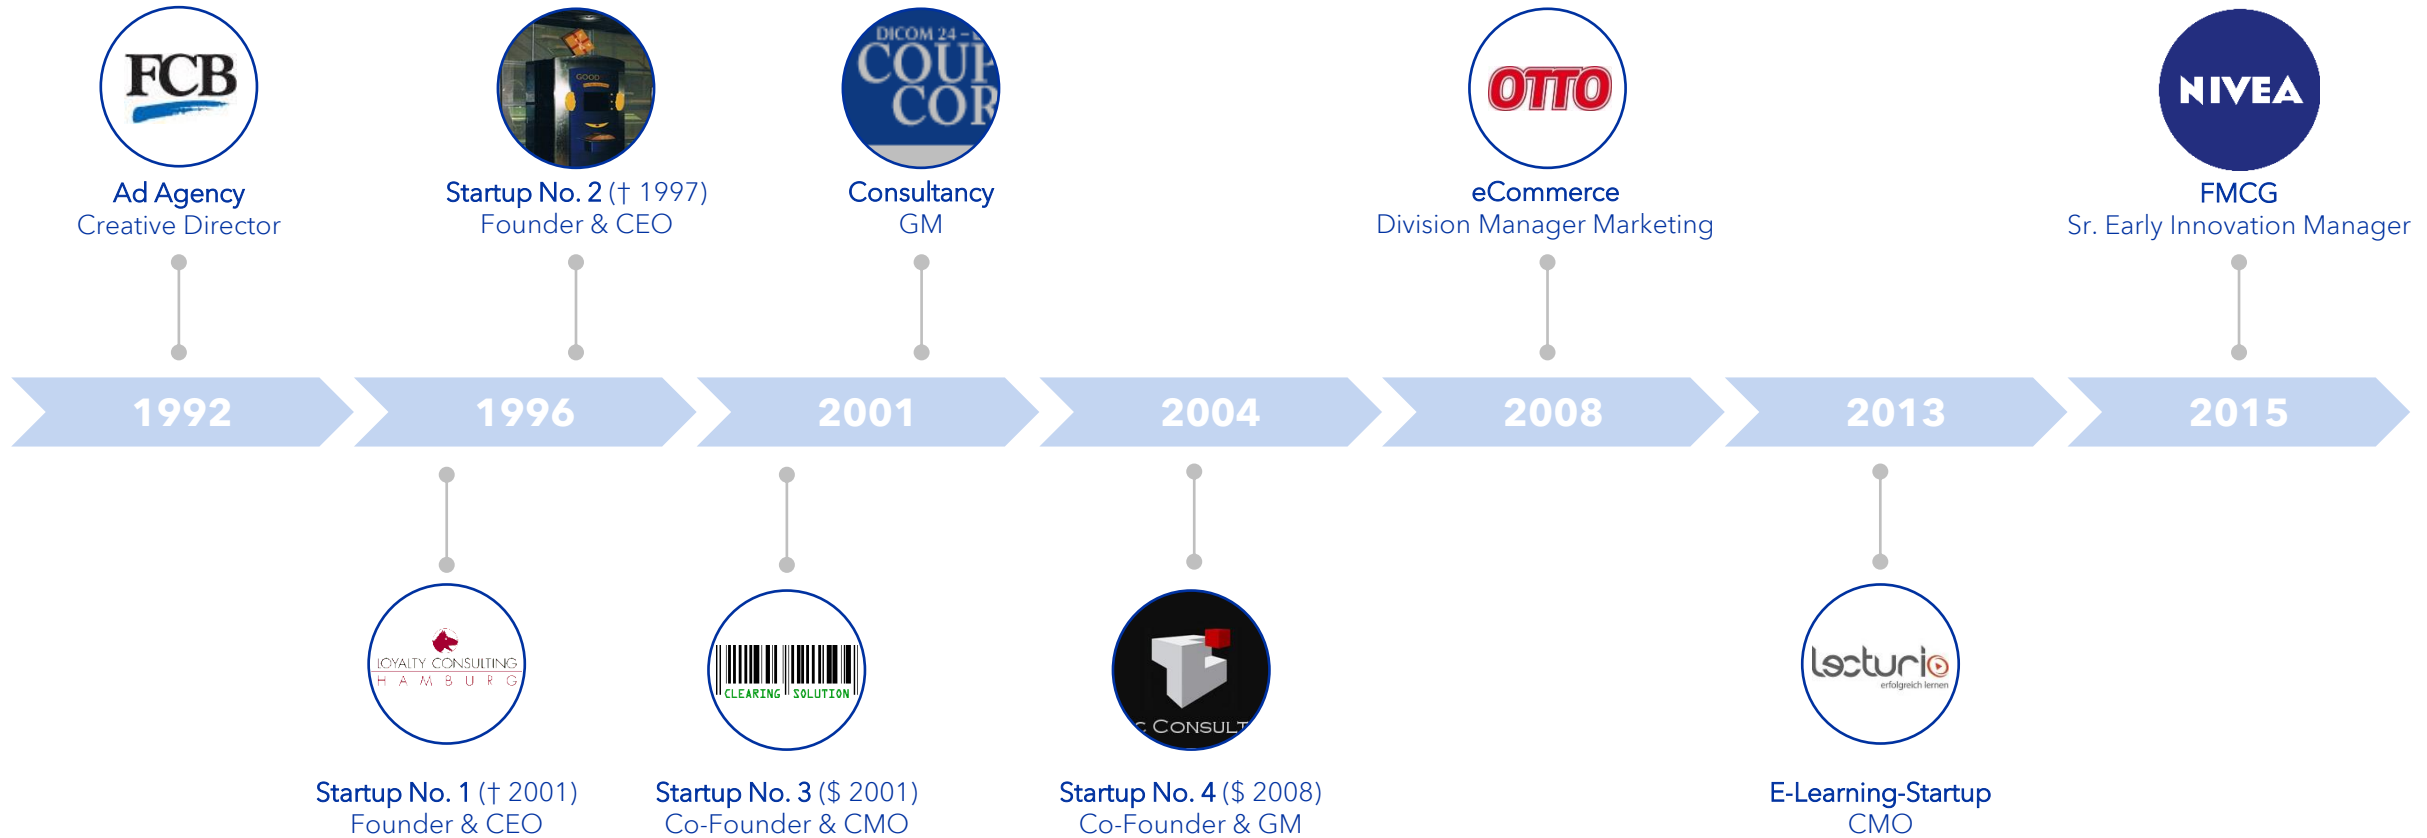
FCB

Ad Agency
Creative Director

GOOD

Startup No. 2 († 1997)
Founder & CEO

DICOM 24 –
COUP
COR

Consultancy
GM

OTTO

eCommerce
Division Manager Marketing

NIVEA

FMCG
Sr. Early Innovation Manager

1992 1996 2001 2004 2008 2013 2015

LOYALTY CONSULTING
H A M B U R G

Startup No. 1 († 2001)
Founder & CEO

CLEARING SOLUTION

Startup No. 3 ($ 2001)
Co-Founder & CMO

CONSULT

Startup No. 4 ($ 2008)
Co-Founder & GM

lecturio
erfolgreich lernen

E-Learning-Startup
CMO